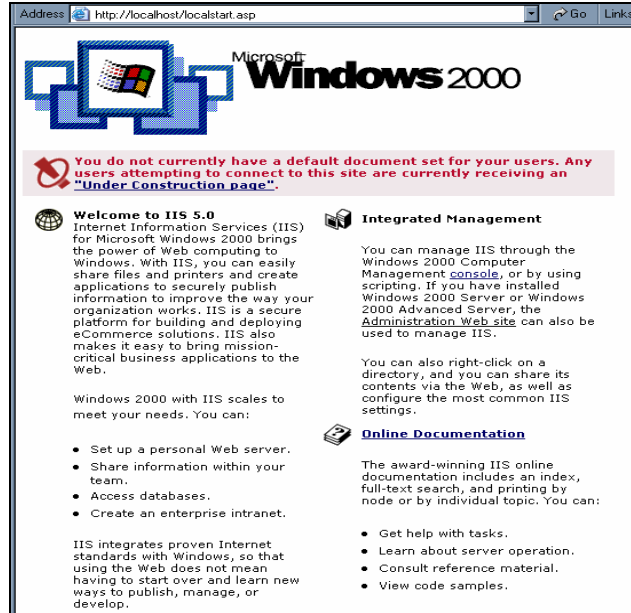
Address http://localhost/localstart.asp Go Links

Microsoft Windows 2000

You do not currently have a default document set for your users. Any users attempting to connect to this site are currently receiving an "Under Construction page".

Welcome to IIS 5.0
Internet Information Services (IIS) for Microsoft Windows 2000 brings the power of Web computing to Windows. With IIS, you can easily share files and printers and create applications to securely publish information to improve the way your organization works. IIS is a secure platform for building and deploying eCommerce solutions. IIS also makes it easy to bring mission-critical business applications to the Web.

Windows 2000 with IIS scales to meet your needs. You can:

- Set up a personal Web server.
- Share information within your team.
- Access databases.
- Create an enterprise intranet.

IIS integrates proven Internet standards with Windows, so that using the Web does not mean having to start over and learn new ways to publish, manage, or develop.

Integrated Management

You can manage IIS through the Windows 2000 Computer Management console, or by using scripting. If you have installed Windows 2000 Server or Windows 2000 Advanced Server, the Administration Web site can also be used to manage IIS.

You can also right-click on a directory, and you can share its contents via the Web, as well as configure the most common IIS settings.

Online Documentation

The award-winning IIS online documentation includes an index, full-text search, and printing by node or by individual topic. You can:

- Get help with tasks.
- Learn about server operation.
- Consult reference material.
- View code samples.